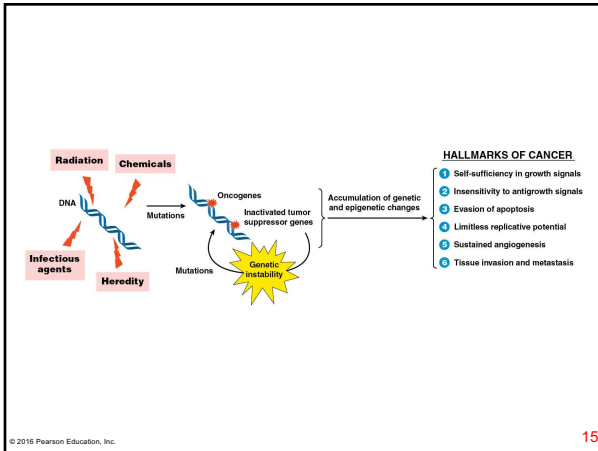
Radiation

Chemicals

DNA

Infectious agents

Heredity

Mutations

Oncogenes

Inactivated tumor suppressor genes

Mutations

Genetic instability

Accumulation of genetic and epigenetic changes

HALLMARKS OF CANCER

1 Self-sufficiency in growth signals
2 Insensitivity to antigrowth signals
3 Evasion of apoptosis
4 Limitless replicative potential
5 Sustained angiogenesis
6 Tissue invasion and metastasis

© 2016 Pearson Education, Inc.

15